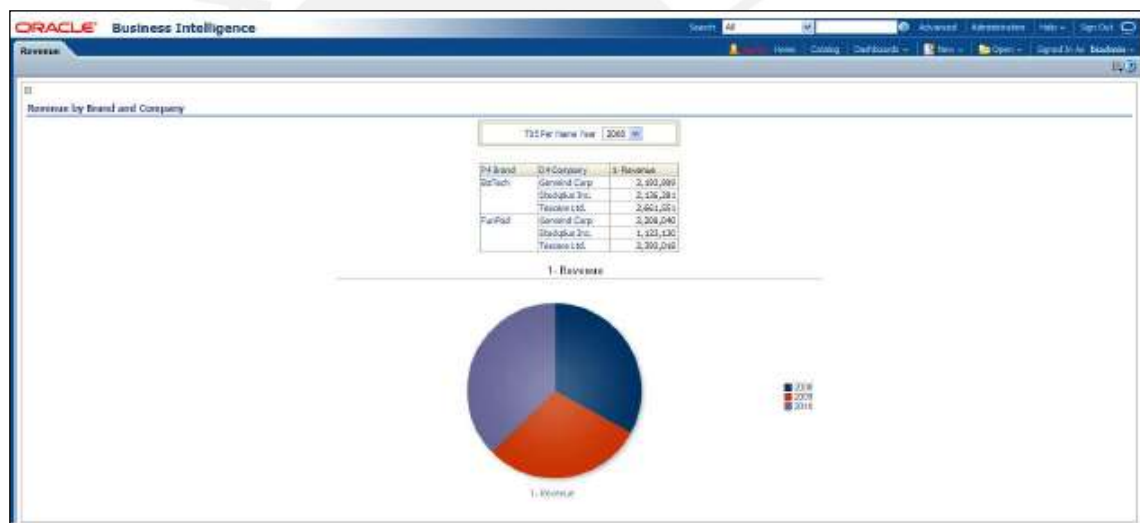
ORACLE Business Intelligence

Search All Advanced Administration Help Sign Out

Revenue

Home Catalog Dashboards New Open Signed In As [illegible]

Revenue by Brand and Company

T05 Per Name Year 2008

| P4 Brand | D4 Company | 1- Revenue |
|---|---|---|
| BizTech | Genmind Corp | 2,102,589 |
| | Stockplus Inc. | 2,136,281 |
| | Tescare Ltd. | 2,601,031 |
| FunPod | Genmind Corp | 2,306,040 |
| | Stockplus Inc. | 1,122,130 |
| | Tescare Ltd. | 2,300,048 |

1 - Revenue

2008
2009
2010

1 - Revenue